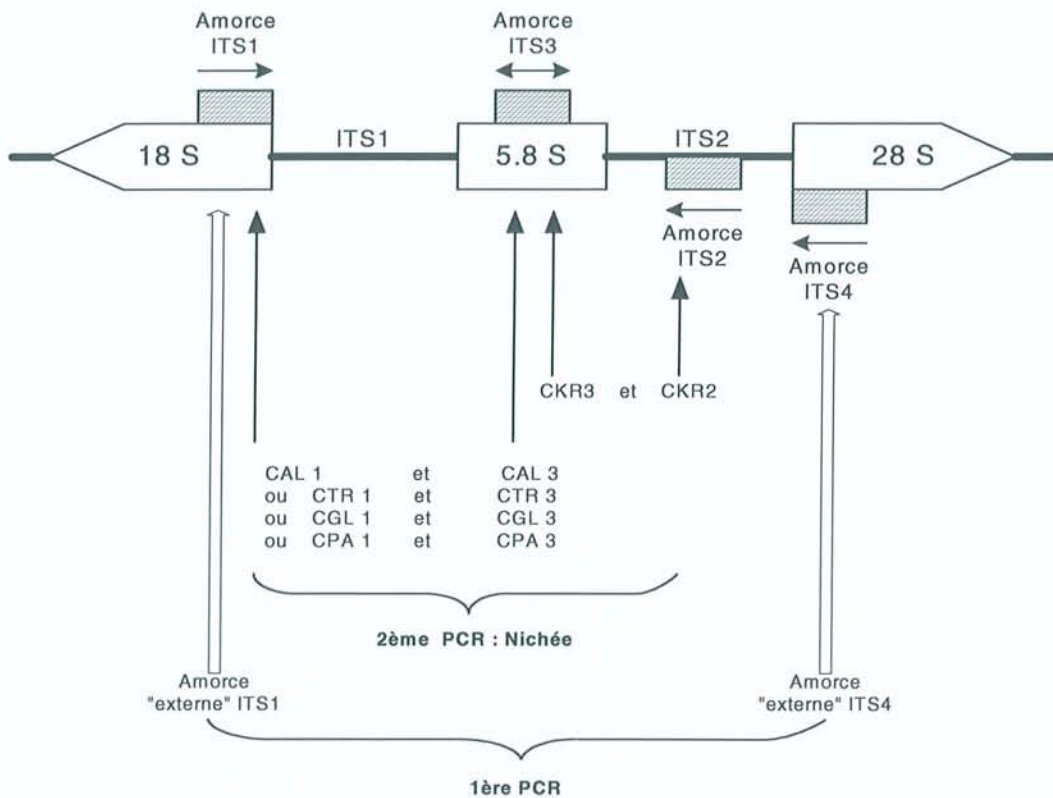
Amorce ITS1

Amorce ITS3

18 S

ITS1

5.8 S

ITS2

28 S

Amorce ITS2

Amorce ITS4

CKR3 et CKR2

CAL 1 et CAL 3
ou CTR 1 et CTR 3
ou CGL 1 et CGL 3
ou CPA 1 et CPA 3

2ème PCR : Nichée

Amorce "externe" ITS1

Amorce "externe" ITS4

1ère PCR